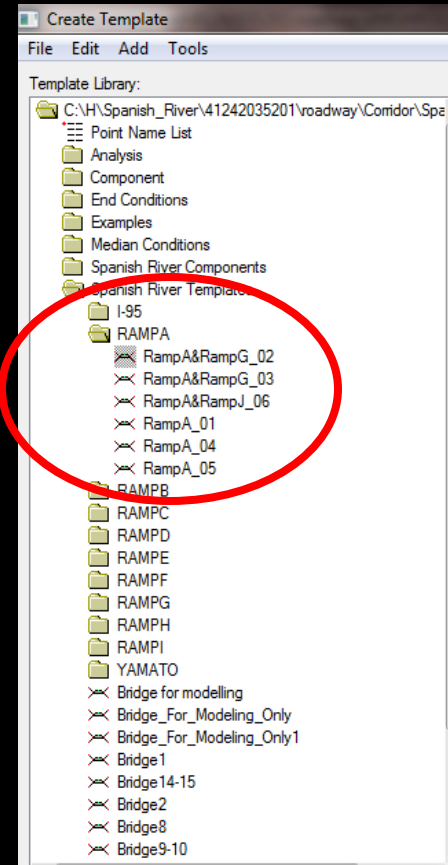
Create Template

File Edit Add Tools

Template Library:

C:\H\Spanish_River\41242035201\roadway\Corridor\Spa
Point Name List
Analysis
Component
End Conditions
Examples
Median Conditions
Spanish River Components
Spanish River Templates
I-95
RAMPA
RampA&RampG_02
RampA&RampG_03
RampA&RampJ_06
RampA_01
RampA_04
RampA_05
RAMPB
RAMPC
RAMPD
RAMPE
RAMPF
RAMPG
RAMPH
RAMPI
YAMATO
Bridge for modelling
Bridge_For_Modeling_Only
Bridge_For_Modeling_Only1
Bridge1
Bridge14-15
Bridge2
Bridge8
Bridge9-10